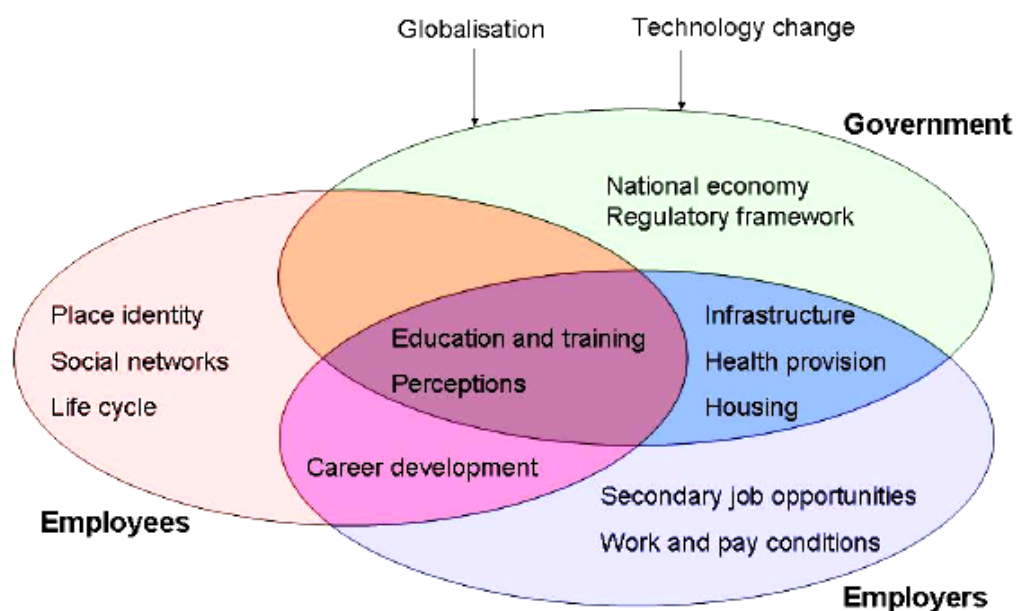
Globalisation

Technology change

Government

National economy
Regulatory framework

Place identity
Social networks
Life cycle

Education and training
Perceptions

Infrastructure
Health provision
Housing

Career development

Secondary job opportunities
Work and pay conditions

Employees

Employers